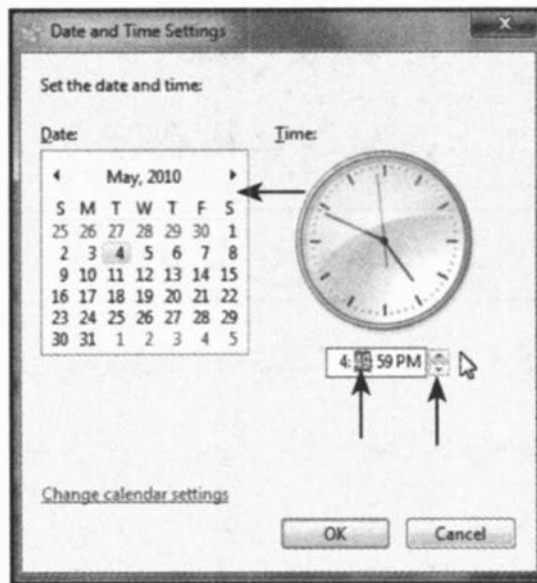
Date and Time Settings

Set the date and time:

Date:

Time:

◂ May, 2010 ▸

| S | M | T | W | T | F | S |
|---|---|---|---|---|---|---|
| 25 | 26 | 27 | 28 | 29 | 30 | 1 |
| 2 | 3 | 4 | 5 | 6 | 7 | 8 |
| 9 | 10 | 11 | 12 | 13 | 14 | 15 |
| 16 | 17 | 18 | 19 | 20 | 21 | 22 |
| 23 | 24 | 25 | 26 | 27 | 28 | 29 |
| 30 | 31 | 1 | 2 | 3 | 4 | 5 |

4:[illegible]:59 PM

Change calendar settings

OK

Cancel